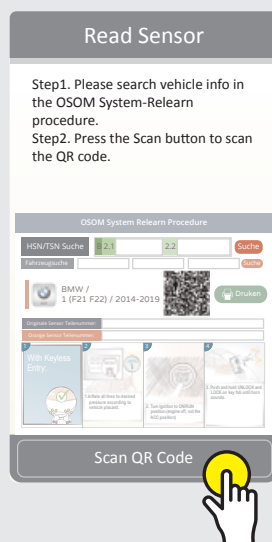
Read Sensor

Step1. Please search vehicle info in the OSOM System-Relearn procedure.
Step2. Press the Scan button to scan the QR code.

OSOM System Relearn Procedure

HSN/TSN Suche 2.1 2.2 Suche

Fahrzeugsuche Suche

BMW /
1 (F21 F22) / 2014-2019

Drucken

Originale Sensor Teilenummer

Orange Sensor Teilenummer

1 With Keyless Entry:

2 1.Inflate all tires to desired pressure according to vehicle placard.

3 2. Turn ignition to ON/RUN position (engine off, not the ACC position)

4 3. Push and hold UNLOCK and LOCK on key fob until horn sounds.

Scan QR Code